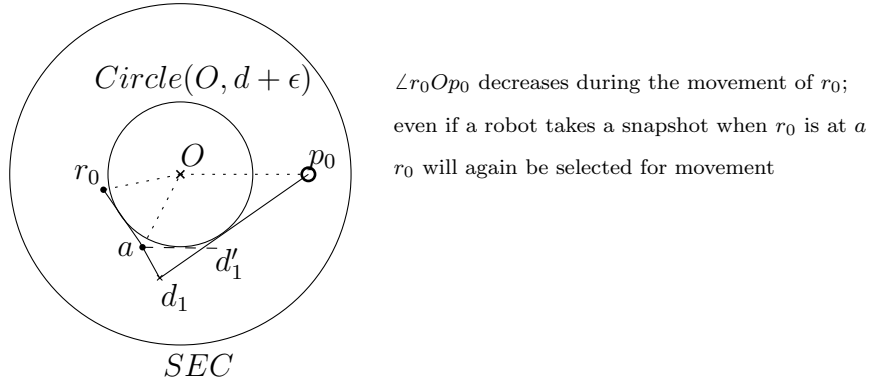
$Circle(O, d+\epsilon)$

$O$

$r_0$

$p_0$

$a$

$d_1'$

$d_1$

$SEC$

$\angle r_0Op_0$ decreases during the movement of $r_0$; even if a robot takes a snapshot when $r_0$ is at $a$ $r_0$ will again be selected for movement